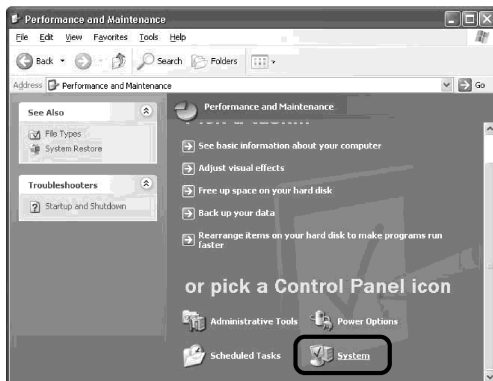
Performance and Maintenance

File Edit View Favorites Tools Help

Back Search Folders

Address Performance and Maintenance Go

See Also

File Types
System Restore

Troubleshooters

Startup and Shutdown

Performance and Maintenance

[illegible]

See basic information about your computer

Adjust visual effects

Free up space on your hard disk

Back up your data

Rearrange items on your hard disk to make programs run faster

or pick a Control Panel icon

Administrative Tools

Power Options

Scheduled Tasks

System